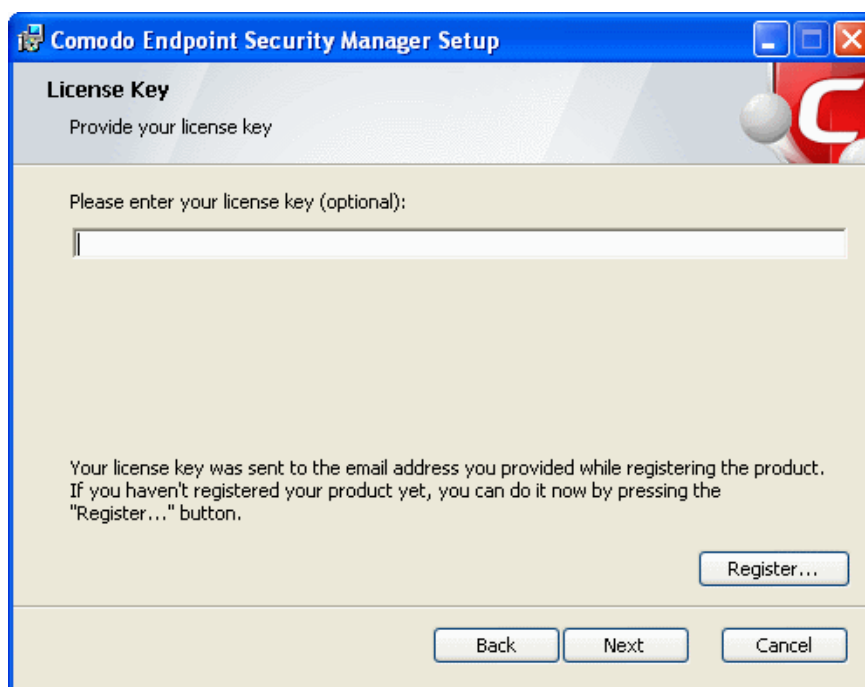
Comodo Endpoint Security Manager Setup

License Key

Provide your license key

Please enter your license key (optional):

Your license key was sent to the email address you provided while registering the product. If you haven't registered your product yet, you can do it now by pressing the "Register..." button.

Register...

Back

Next

Cancel